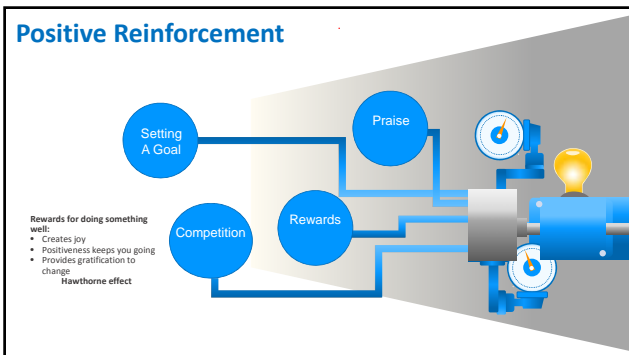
Positive Reinforcement

Setting A Goal

Praise

Rewards

Competition

Rewards for doing something well:
- Creates joy
- Positiveness keeps you going
- Provides gratification to change

Hawthorne effect